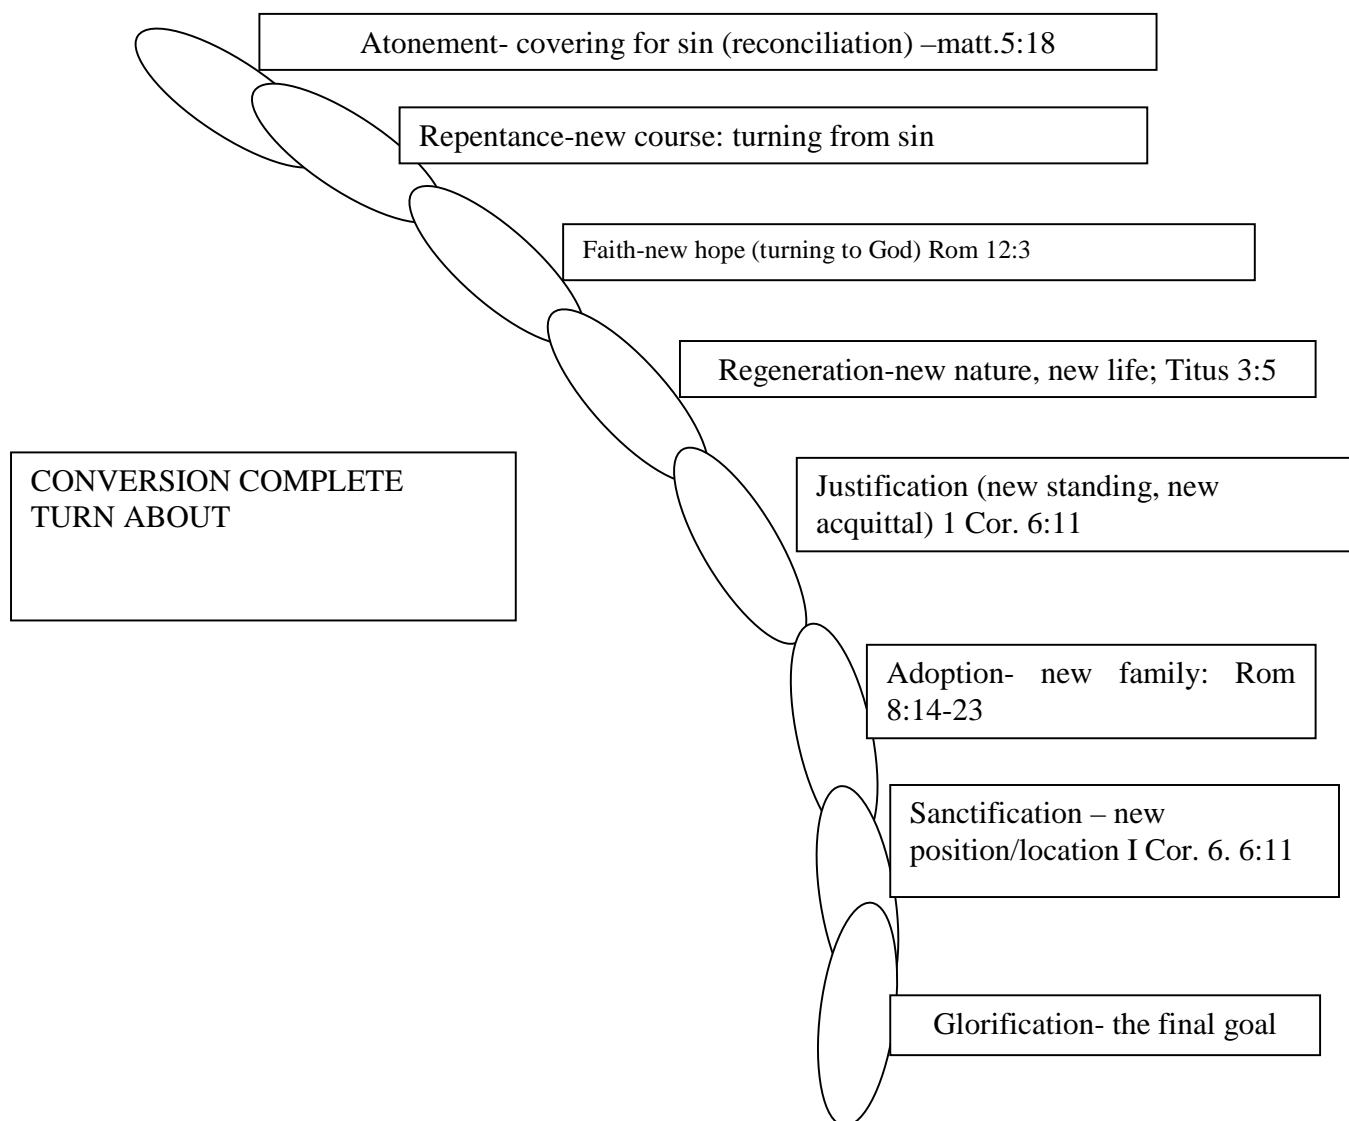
Atonement- covering for sin (reconciliation) –matt.5:18

Repentance-new course: turning from sin

Faith-new hope (turning to God) Rom 12:3

Regeneration-new nature, new life; Titus 3:5

CONVERSION COMPLETE TURN ABOUT

Justification (new standing, new acquittal) 1 Cor. 6:11

Adoption- new family: Rom 8:14-23

Sanctification – new position/location I Cor. 6. 6:11

Glorification- the final goal